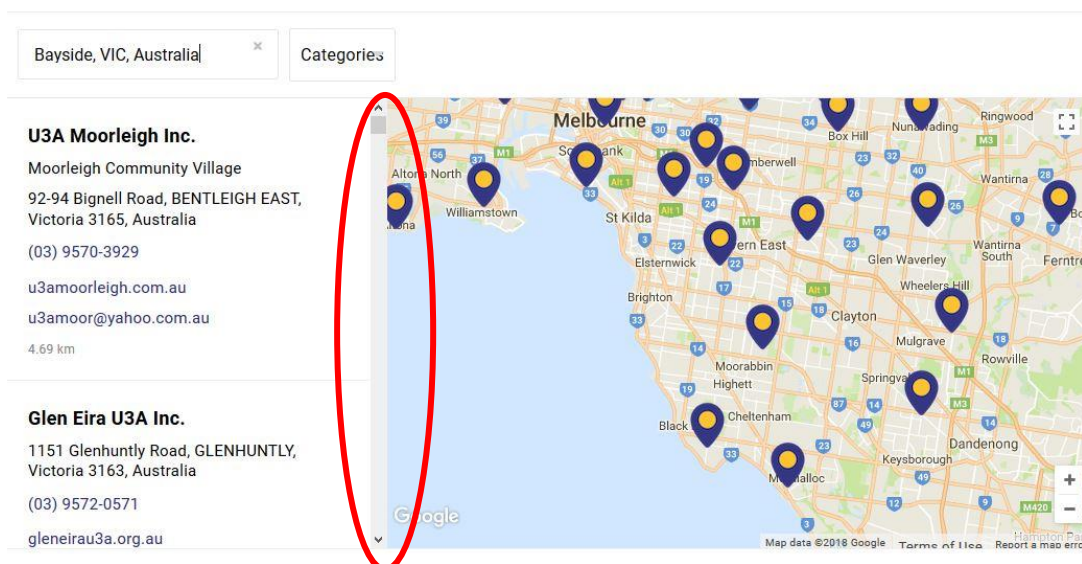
Bayside, VIC, Australia ×

Categories

U3A Moorleigh Inc.

Moorleigh Community Village

92-94 Bignell Road, BENTLEIGH EAST, Victoria 3165, Australia

(03) 9570-3929

u3amoorleigh.com.au

u3amoor@yahoo.com.au

4.69 km

Glen Eira U3A Inc.

1151 Glenhuntly Road, GLENHUNTLY, Victoria 3163, Australia

(03) 9572-0571

gleneirau3a.org.au

Melbourne
Southbank
Altona North
Williamstown
St Kilda
Elsternwick
Brighton
Moorabbin
Highett
Cheltenham
Black
Mentone
Box Hill
Nunawading
Ringwood
Camberwell
Wantirna
Bentleigh East
Glen Waverley
Wantirna South
Ferntree
Wheelers Hill
Clayton
Mulgrave
Rowville
Springvale
Dandenong
Keysborough
Mordialloc
39
56
37
M1
30
33
19
Alt 1
24
22
34
13
40
26
25
23
15
18
16
14
87
17
M3
28
9
7
Google
Map data ©2018 Google
Terms of Use
Report a map error
Hampton Park
M420
+
−